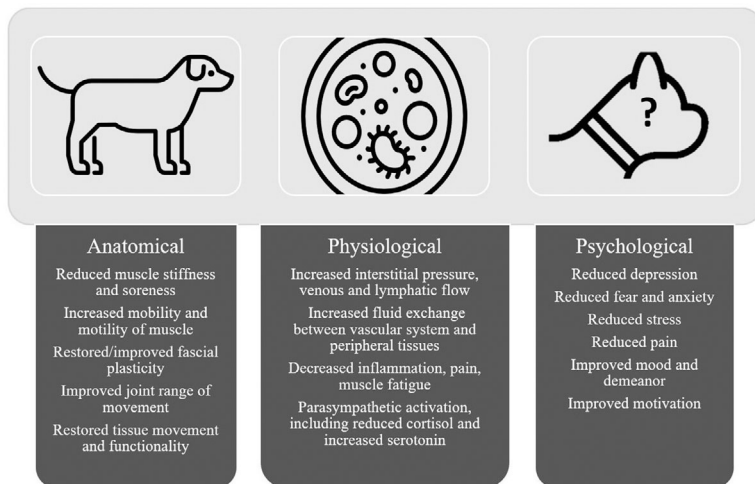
?

Anatomical
Reduced muscle stiffness and soreness
Increased mobility and motility of muscle
Restored/improved fascial plasticity
Improved joint range of movement
Restored tissue movement and functionality

Physiological
Increased interstitial pressure, venous and lymphatic flow
Increased fluid exchange between vascular system and peripheral tissues
Decreased inflammation, pain, muscle fatigue
Parasympathetic activation, including reduced cortisol and increased serotonin

Psychological
Reduced depression
Reduced fear and anxiety
Reduced stress
Reduced pain
Improved mood and demeanor
Improved motivation